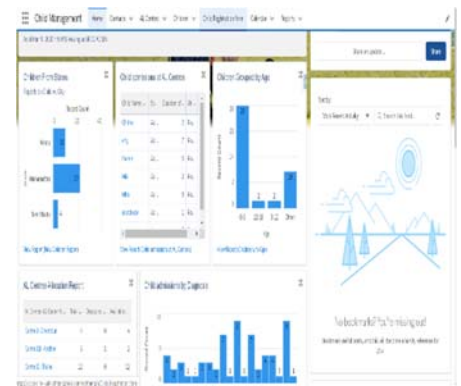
Child Management Home Contacts All Centres Children Child Registration Form Calendar Reports

Children Profile Status

Children Enrolments at All Centres

Children Grouped by Age

0-5 6-10 11-15 Other

Age

All Centres Allocation Report

Child Admissions by Diagnosis

Share

Today

No bookmark? No forms missing out